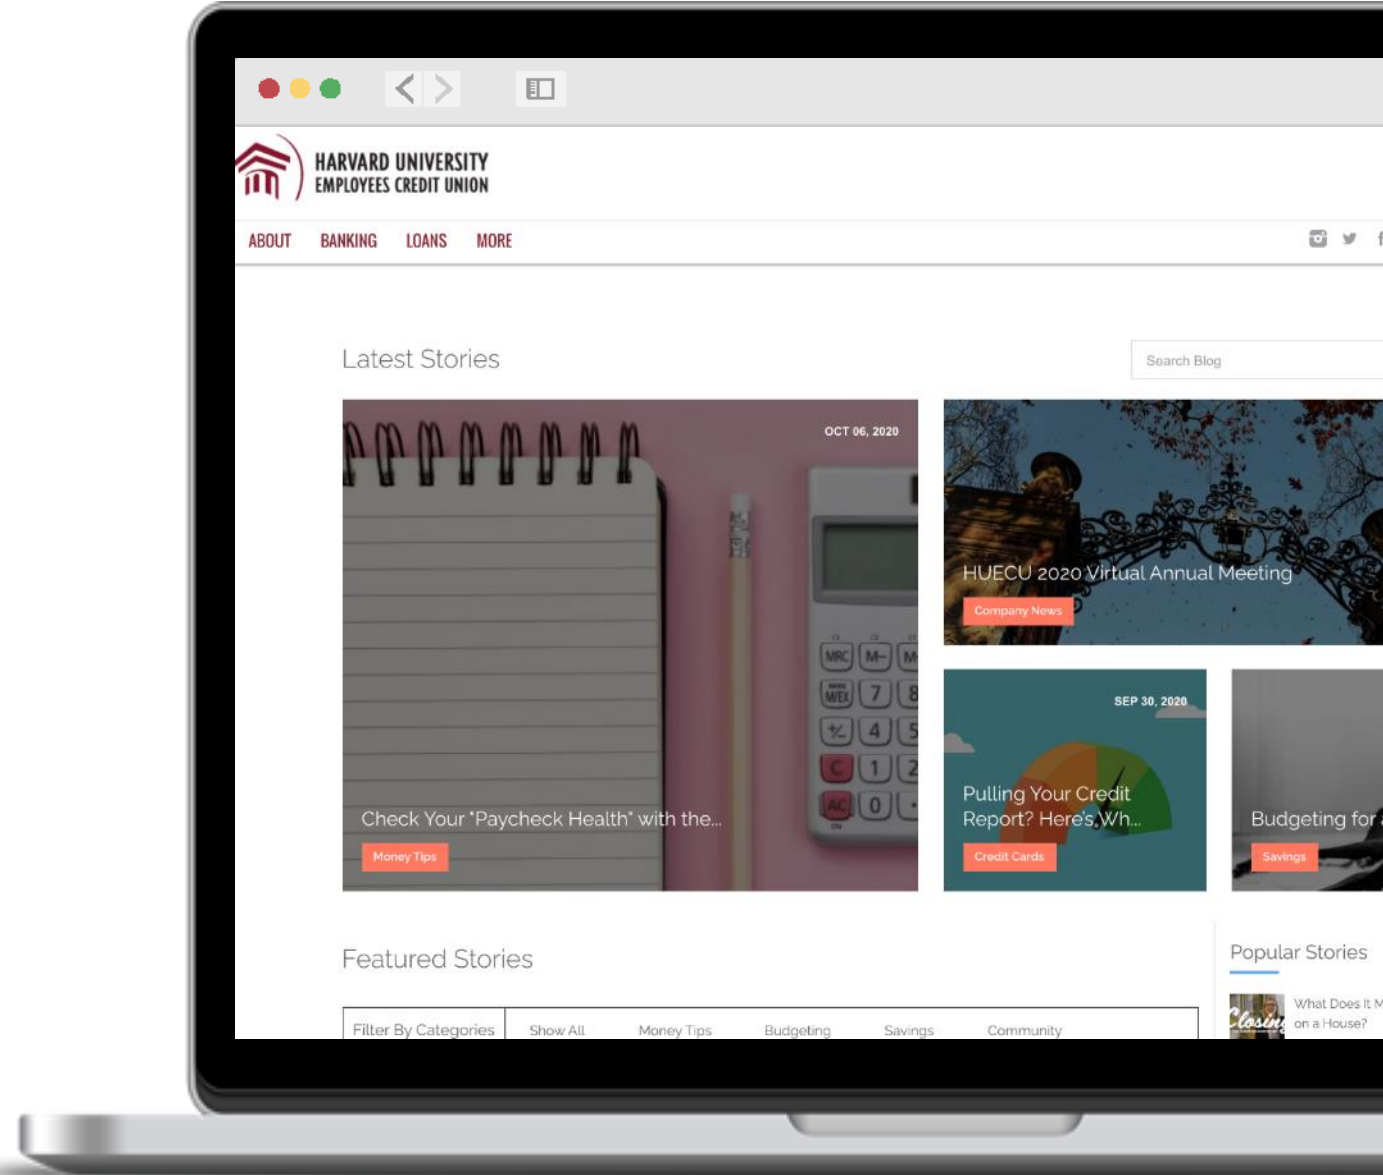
HARVARD UNIVERSITY
EMPLOYEES CREDIT UNION

ABOUT BANKING LOANS MORE

Latest Stories

Search Blog

OCT 06, 2020

Check Your "Paycheck Health" with the...

Money Tips

HUECU 2020 Virtual Annual Meeting

Company News

SEP 30, 2020

Pulling Your Credit Report? Here's Wh...

Credit Cards

Budgeting for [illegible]

Savings

Featured Stories

| Filter By Categories | Show All | Money Tips | Budgeting | Savings | Community |
|---|---|---|---|---|---|

Popular Stories

What Does It M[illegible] on a House?